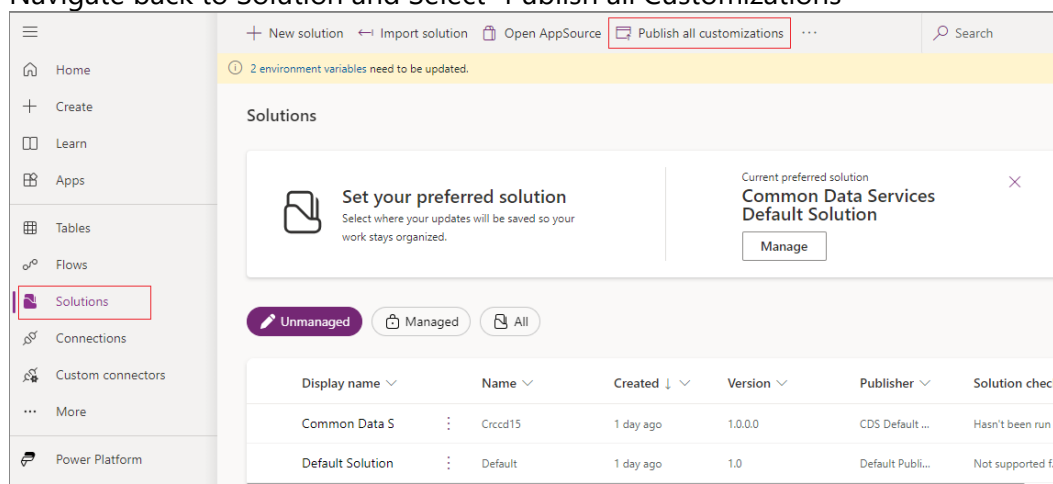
Navigate back to Solution and Select "Publish all Customizations"

Home
Create
Learn
Apps
Tables
Flows
Solutions
Connections
Custom connectors
More
Power Platform

+ New solution ⟵ Import solution Open AppSource Publish all customizations ··· Search

2 environment variables need to be updated.

Solutions

Set your preferred solution
Select where your updates will be saved so your work stays organized.

Current preferred solution
Common Data Services Default Solution
Manage

Unmanaged Managed All

| Display name | Name | Created ↓ | Version | Publisher | Solution chec |
|---|---|---|---|---|---|
| Common Data S | Crccd15 | 1 day ago | 1.0.0.0 | CDS Default ... | Hasn't been run |
| Default Solution | Default | 1 day ago | 1.0 | Default Publi... | Not supported f |